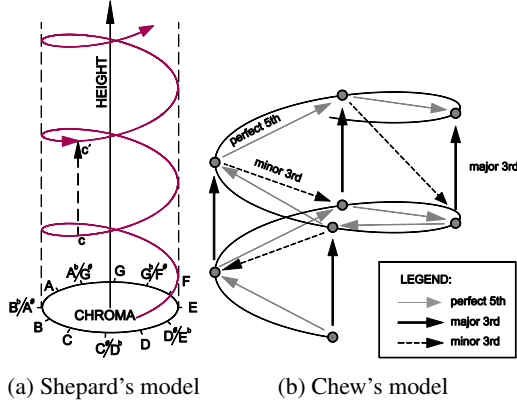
HEIGHT

c'

c

CHROMA

A

$A^{b}/G^{\#}$

G

$G^{b}/F^{\#}$

F

E

$D^{\#}/E^{b}$

D

$C^{\#}/D^{b}$

C

B

$B^{b}/A^{\#}$

perfect 5th

minor 3rd

major 3rd

LEGEND:

perfect 5th

major 3rd

minor 3rd

(a) Shepard's model

(b) Chew's model